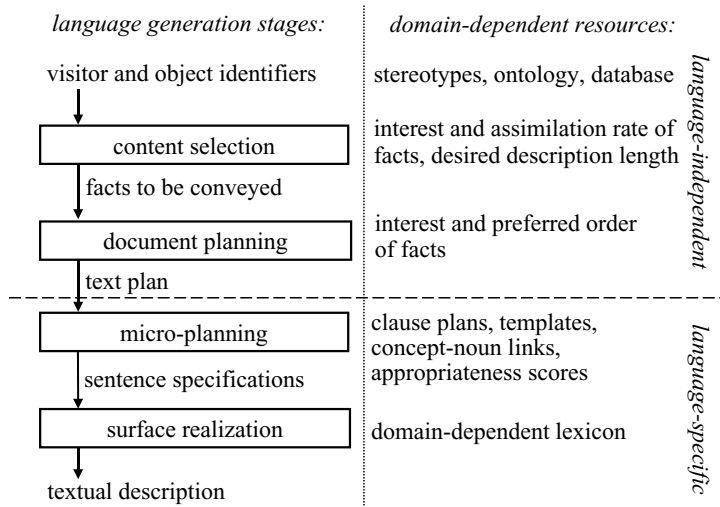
language generation stages:

visitor and object identifiers

content selection

facts to be conveyed

document planning

text plan

micro-planning

sentence specifications

surface realization

textual description

domain-dependent resources:

stereotypes, ontology, database

interest and assimilation rate of facts, desired description length

interest and preferred order of facts

clause plans, templates, concept-noun links, appropriateness scores

domain-dependent lexicon

language-independent

language-specific